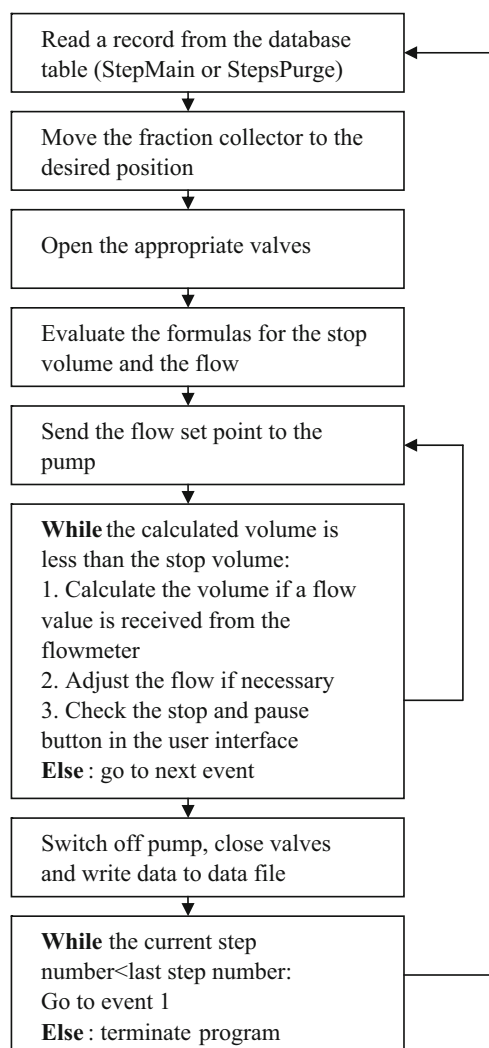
Read a record from the database table (StepMain or StepsPurge)

Move the fraction collector to the desired position

Open the appropriate valves

Evaluate the formulas for the stop volume and the flow

Send the flow set point to the pump

**While** the calculated volume is less than the stop volume:
1. Calculate the volume if a flow value is received from the flowmeter
2. Adjust the flow if necessary
3. Check the stop and pause button in the user interface
**Else** : go to next event

Switch off pump, close valves and write data to data file

**While** the current step number<last step number:
Go to event 1
**Else** : terminate program